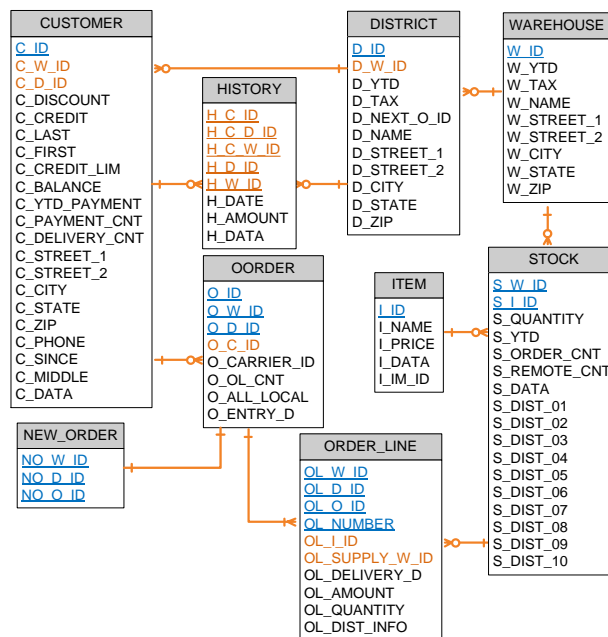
CUSTOMER
C_ID
C_W_ID
C_D_ID
C_DISCOUNT
C_CREDIT
C_LAST
C_FIRST
C_CREDIT_LIM
C_BALANCE
C_YTD_PAYMENT
C_PAYMENT_CNT
C_DELIVERY_CNT
C_STREET_1
C_STREET_2
C_CITY
C_STATE
C_ZIP
C_PHONE
C_SINCE
C_MIDDLE
C_DATA

HISTORY
H_C_ID
H_C_D_ID
H_C_W_ID
H_D_ID
H_W_ID
H_DATE
H_AMOUNT
H_DATA

DISTRICT
D_ID
D_W_ID
D_YTD
D_TAX
D_NEXT_O_ID
D_NAME
D_STREET_1
D_STREET_2
D_CITY
D_STATE
D_ZIP

WAREHOUSE
W_ID
W_YTD
W_TAX
W_NAME
W_STREET_1
W_STREET_2
W_CITY
W_STATE
W_ZIP

OORDER
O_ID
O_W_ID
O_D_ID
O_C_ID
O_CARRIER_ID
O_OL_CNT
O_ALL_LOCAL
O_ENTRY_D

ITEM
I_ID
I_NAME
I_PRICE
I_DATA
I_IM_ID

STOCK
S_W_ID
S_I_ID
S_QUANTITY
S_YTD
S_ORDER_CNT
S_REMOTE_CNT
S_DATA
S_DIST_01
S_DIST_02
S_DIST_03
S_DIST_04
S_DIST_05
S_DIST_06
S_DIST_07
S_DIST_08
S_DIST_09
S_DIST_10

NEW_ORDER
NO_W_ID
NO_D_ID
NO_O_ID

ORDER_LINE
OL_W_ID
OL_D_ID
OL_O_ID
OL_NUMBER
OL_I_ID
OL_SUPPLY_W_ID
OL_DELIVERY_D
OL_AMOUNT
OL_QUANTITY
OL_DIST_INFO